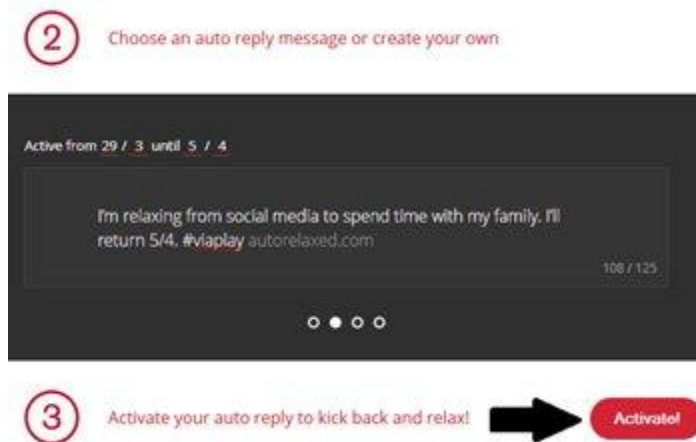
2

Choose an auto reply message or create your own

Active from 29 / 3 until 5 / 4

I'm relaxing from social media to spend time with my family. I'll return 5/4. #viaplay autorelaxed.com

108 / 125

3

Activate your auto reply to kick back and relax!

Activate!